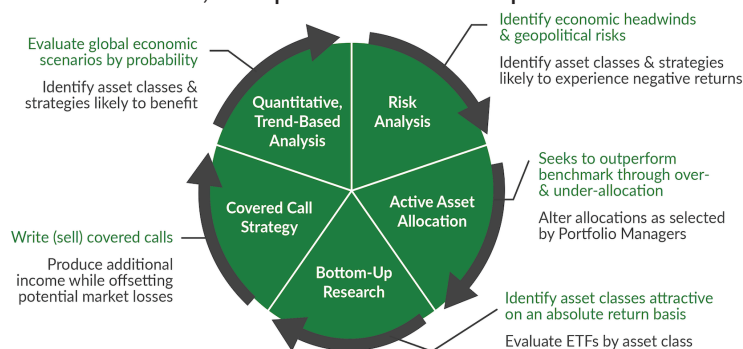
Evaluate global economic scenarios by probability

Identify asset classes & strategies likely to benefit

Identify economic headwinds & geopolitical risks

Identify asset classes & strategies likely to experience negative returns

Quantitative, Trend-Based Analysis

Risk Analysis

Seeks to outperform benchmark through over- & under-allocation

Alter allocations as selected by Portfolio Managers

Covered Call Strategy

Active Asset Allocation

Write (sell) covered calls

Produce additional income while offsetting potential market losses

Bottom-Up Research

Identify asset classes attractive on an absolute return basis

Evaluate ETFs by asset class